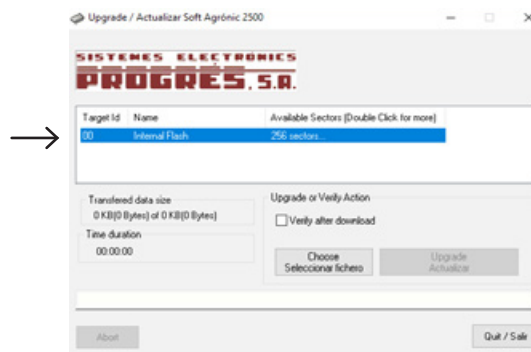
Upgrade / Actualizar Soft Agrónic 2500

SISTEMES ELECTRONICS
PROGRÉS, S.A.

| Target Id | Name | Available Sectors (Double Click for more) |
|---|---|---|
| 00 | Internal Flash | 256 sectors... |

Transfered data size
0 KB(0 Bytes) of 0 KB(0 Bytes)

Time duration
00:00:00

Upgrade or Verify Action

Verify after download

Choose
Seleccionar fichero

Upgrade
Actualizar

Abort

Quit / Salir